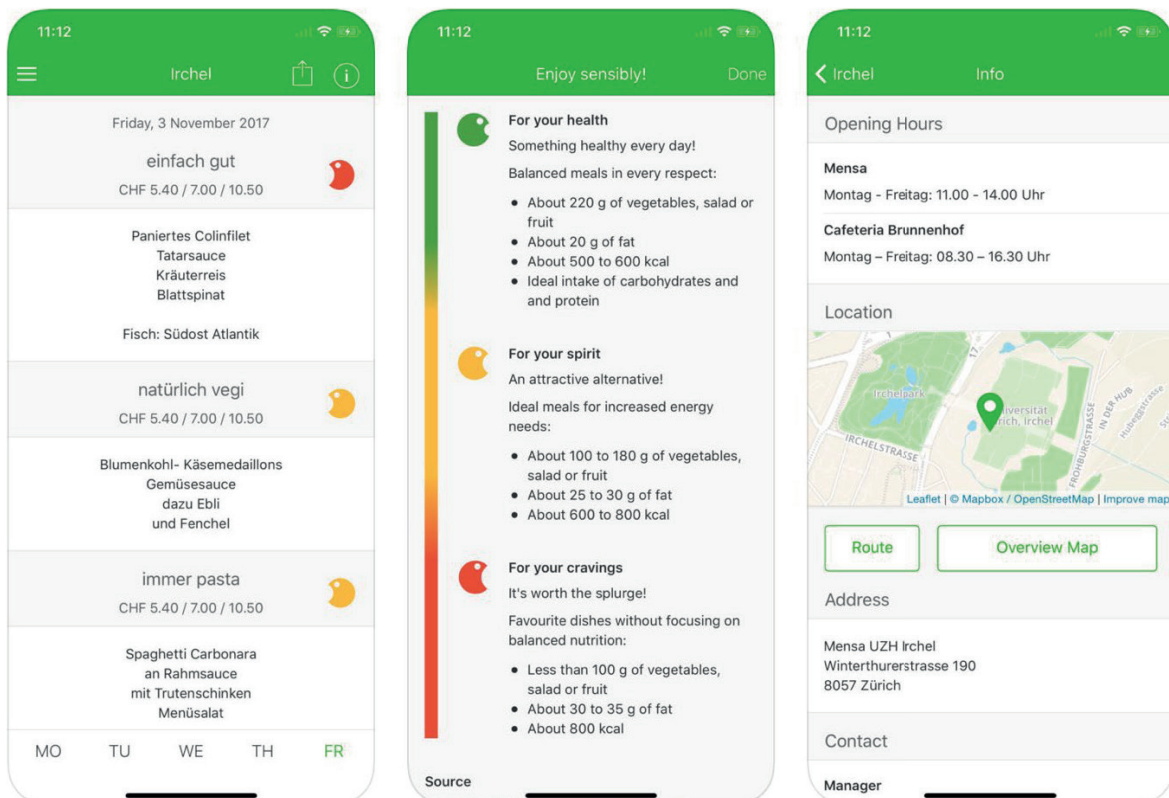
11:12

Irchel

Friday, 3 November 2017

einfach gut
CHF 5.40 / 7.00 / 10.50

Paniertes Colinfilet
Tatarsauce
Kräuterreis
Blattspinat

Fisch: Südost Atlantik

natürlich vegi
CHF 5.40 / 7.00 / 10.50

Blumenkohl- Käsemedaillons
Gemüsesauce
dazu Ebli
und Fenchel

immer pasta
CHF 5.40 / 7.00 / 10.50

Spaghetti Carbonara
an Rahmsauce
mit Trutenschinken
Menüsalat

MO TU WE TH FR

11:12

Enjoy sensibly! Done

For your health
Something healthy every day!
Balanced meals in every respect:
• About 220 g of vegetables, salad or fruit
• About 20 g of fat
• About 500 to 600 kcal
• Ideal intake of carbohydrates and and protein

For your spirit
An attractive alternative!
Ideal meals for increased energy needs:
• About 100 to 180 g of vegetables, salad or fruit
• About 25 to 30 g of fat
• About 600 to 800 kcal

For your cravings
It's worth the splurge!
Favourite dishes without focusing on balanced nutrition:
• Less than 100 g of vegetables, salad or fruit
• About 30 to 35 g of fat
• About 800 kcal

Source

11:12

Irchel Info

Opening Hours

Mensa
Montag - Freitag: 11.00 - 14.00 Uhr

Cafeteria Brunnenhof
Montag – Freitag: 08.30 – 16.30 Uhr

Location

Irchelpark
Universität Zürich, Irchel
IRCHELSTRASSE
FROHBURGSTRASSE
IN DER HUB
Hubeggstrasse
17

Leaflet | © Mapbox / OpenStreetMap | Improve map

Route
Overview Map

Address

Mensa UZH Irchel
Winterthurerstrasse 190
8057 Zürich

Contact

Manager